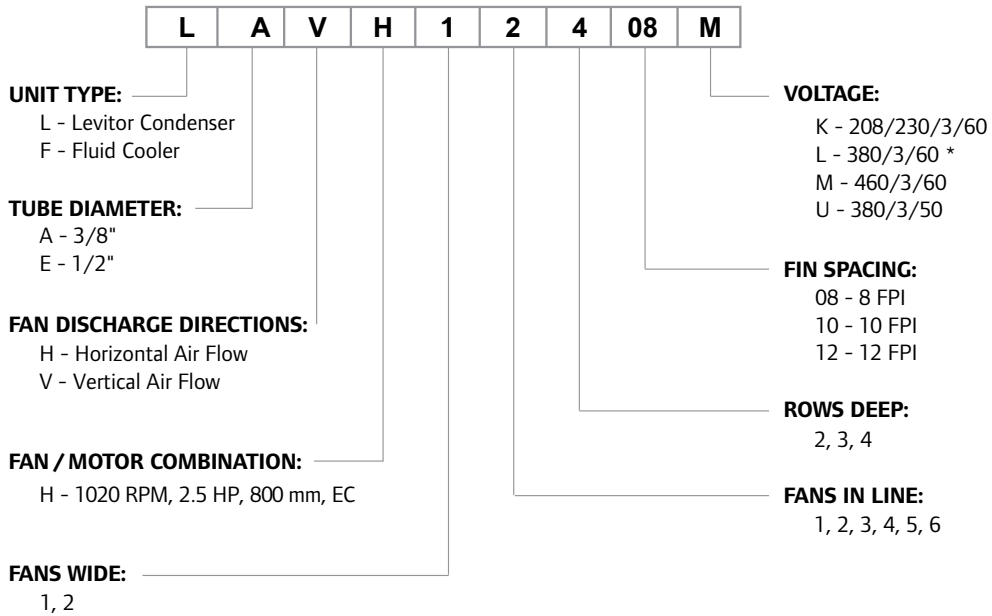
| L | A | V | H | 1 | 2 | 4 | 08 | M |
|---|---|---|---|---|---|---|---|---|

UNIT TYPE:
L - Levitor Condenser
F - Fluid Cooler

TUBE DIAMETER:
A - 3/8"
E - 1/2"

FAN DISCHARGE DIRECTIONS:
H - Horizontal Air Flow
V - Vertical Air Flow

FAN / MOTOR COMBINATION:
H - 1020 RPM, 2.5 HP, 800 mm, EC

FANS WIDE:
1, 2

VOLTAGE:
K - 208/230/3/60
L - 380/3/60 *
M - 460/3/60
U - 380/3/50

FIN SPACING:
08 - 8 FPI
10 - 10 FPI
12 - 12 FPI

ROWS DEEP:
2, 3, 4

FANS IN LINE:
1, 2, 3, 4, 5, 6